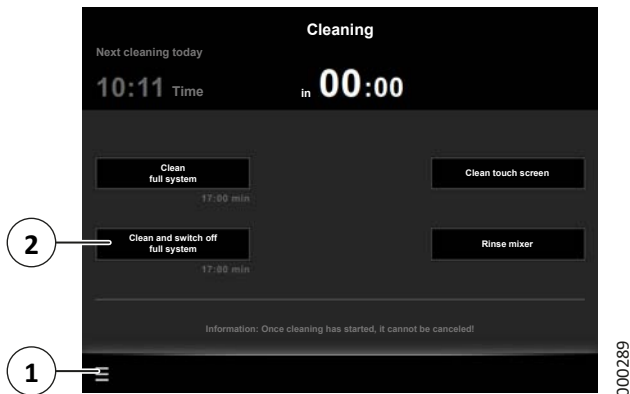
Cleaning

Next cleaning today

10:11 Time

in 00:00

Clean full system

17:00 min

Clean touch screen

2

Clean and switch off full system

17:00 min

Rinse mixer

Information: Once cleaning has started, it cannot be canceled!

1

000289